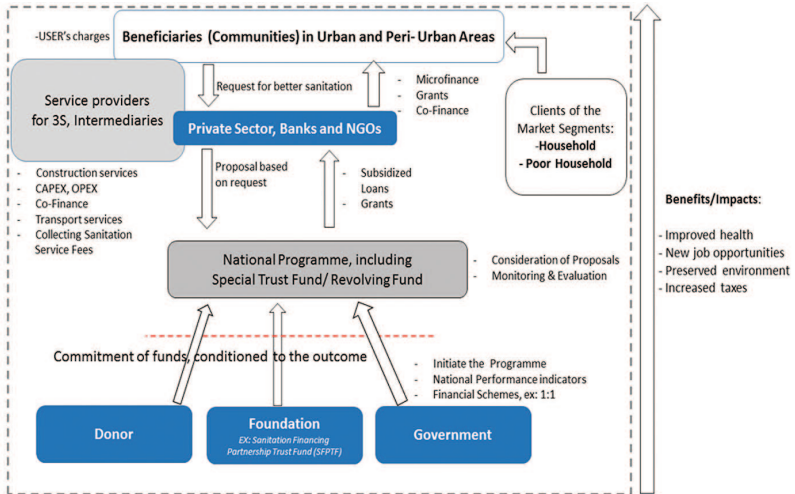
-USER's charges

Beneficiaries (Communities) in Urban and Peri- Urban Areas

Request for better sanitation

- Microfinance
- Grants
- Co-Finance

Service providers for 3S, Intermediaries

Private Sector, Banks and NGOs

Clients of the Market Segments:
-Household
- Poor Household

- Construction services
- CAPEX, OPEX
- Co-Finance
- Transport services
- Collecting Sanitation Service Fees

Proposal based on request

- Subsidized Loans
- Grants

Benefits/Impacts:

- Improved health
- New job opportunities
- Preserved environment
- Increased taxes

National Programme, including Special Trust Fund/ Revolving Fund

- Consideration of Proposals
- Monitoring & Evaluation

Commitment of funds, conditioned to the outcome

- Initiate the Programme
- National Performance indicators
- Financial Schemes, ex: 1:1

Donor

Foundation
EX: Sanitation Financing Partnership Trust Fund (SFPTF)

Government